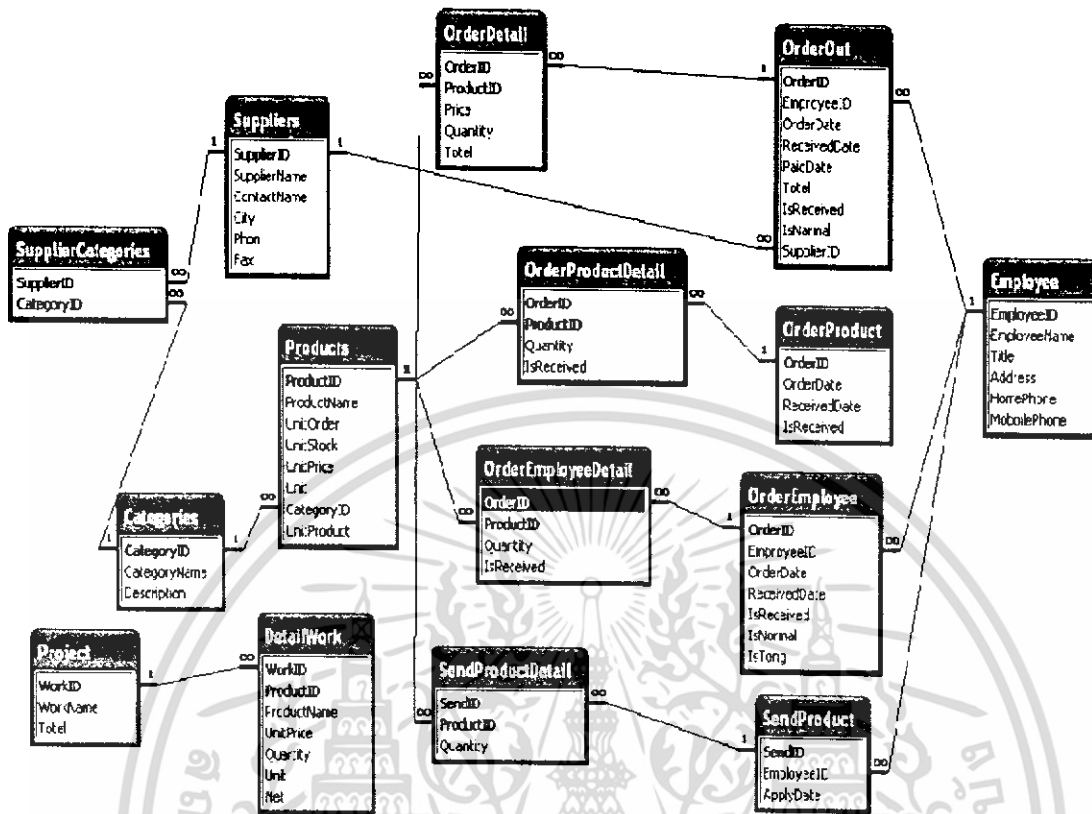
OrderDetail
OrderID
ProductID
Price
Quantity
Totel

OrderOut
OrderID
EmployeeID
OrderDate
ReceivedDate
PaidDate
Total
IsReceived
IsNormal
SupplierID

Suppliers
SupplierID
SupplierName
ContactName
City
Phon
Fax

SupplierCategories
SupplierID
CategoryID

OrderProductDetail
OrderID
ProductID
Quantity
IsReceived

OrderProduct
OrderID
OrderDate
ReceivedDate
IsReceived

Employee
EmployeeID
EmployeeName
Title
Address
HomePhone
MobilePhone

Products
ProductID
ProductName
UnitOrder
UnitStock
UnitPrice
Unit
CategoryID
UnitProduct

OrderEmployeeDetail
OrderID
ProductID
Quantity
IsReceived

OrderEmployee
OrderID
EmployeeID
OrderDate
ReceivedDate
IsReceived
IsNormal
IsTong

Categories
CategoryID
CategoryName
Description

Project
WorkID
WorkName
Totel

DetailWork
WorkID
ProductID
ProductName
UnitPrice
Quantity
Unit
Net

SendProductDetail
SendID
ProductID
Quantity

SendProduct
SendID
EmployeeID
ApplyDate

1 ∞ 1 ∞ 1 ∞ ∞ 1 ∞ ∞ 1 1 ∞ 1 ∞ ∞ 1 1 ∞ 1 ∞ 1 ∞ ∞ 1 ∞